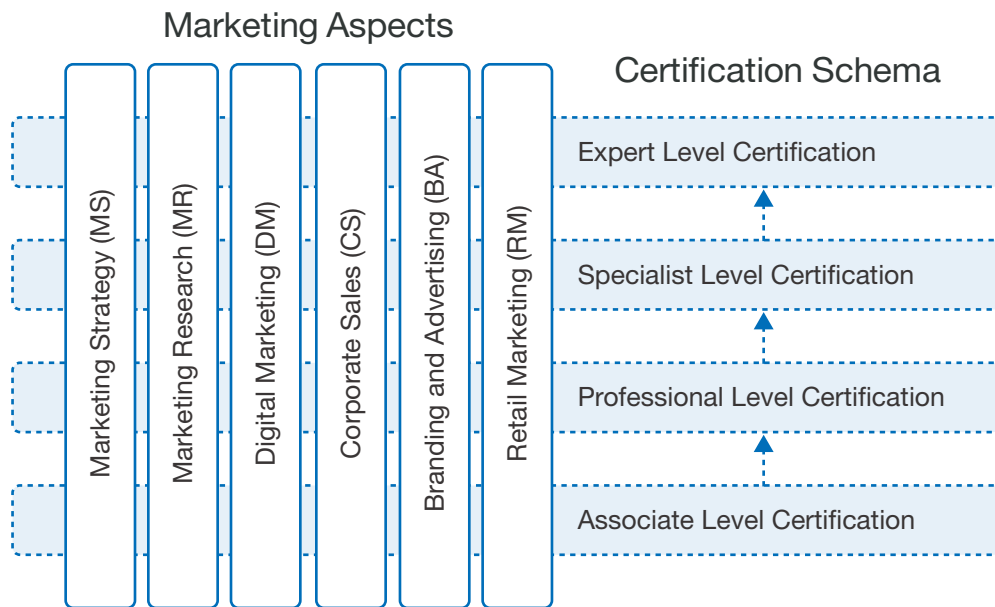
Marketing Aspects

Certification Schema

Marketing Strategy (MS)

Marketing Research (MR)

Digital Marketing (DM)

Corporate Sales (CS)

Branding and Advertising (BA)

Retail Marketing (RM)

Expert Level Certification

Specialist Level Certification

Professional Level Certification

Associate Level Certification